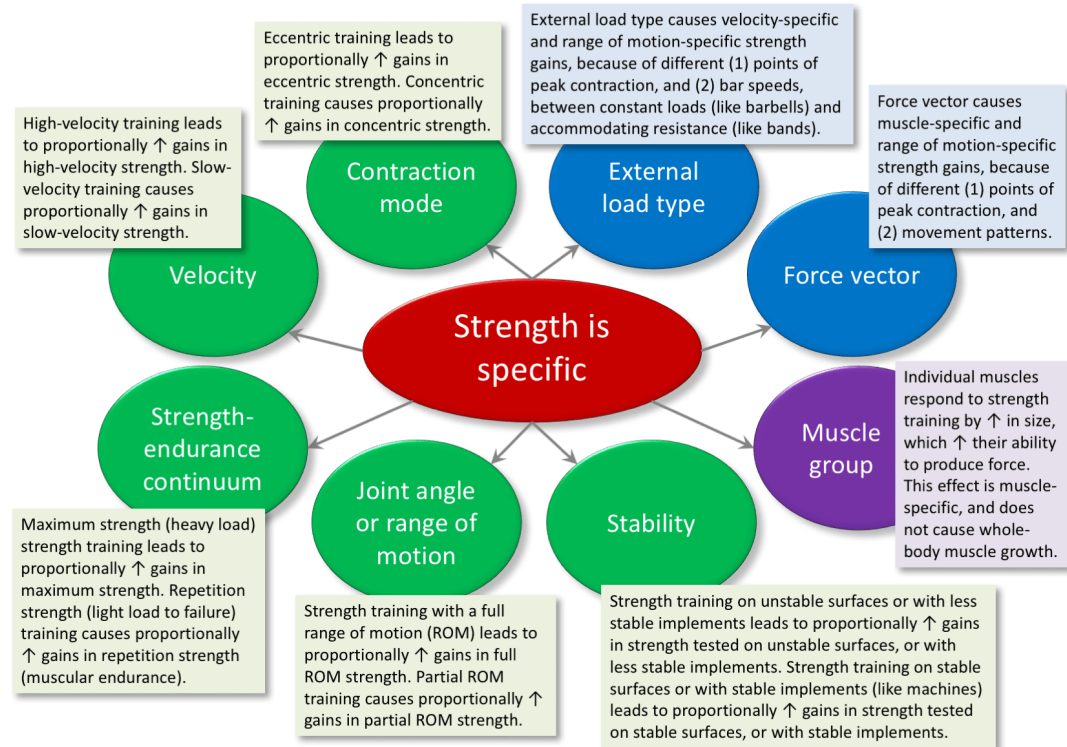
Eccentric training leads to proportionally ↑ gains in eccentric strength. Concentric training causes proportionally ↑ gains in concentric strength.

External load type causes velocity-specific and range of motion-specific strength gains, because of different (1) points of peak contraction, and (2) bar speeds, between constant loads (like barbells) and accommodating resistance (like bands).

High-velocity training leads to proportionally ↑ gains in high-velocity strength. Slow-velocity training causes proportionally ↑ gains in slow-velocity strength.

Force vector causes muscle-specific and range of motion-specific strength gains, because of different (1) points of peak contraction, and (2) movement patterns.

Contraction mode

External load type

Velocity

Force vector

Strength is specific

Individual muscles respond to strength training by ↑ in size, which ↑ their ability to produce force. This effect is muscle-specific, and does not cause whole-body muscle growth.

Strength-endurance continuum

Muscle group

Joint angle or range of motion

Stability

Maximum strength (heavy load) strength training leads to proportionally ↑ gains in maximum strength. Repetition strength (light load to failure) training causes proportionally ↑ gains in repetition strength (muscular endurance).

Strength training with a full range of motion (ROM) leads to proportionally ↑ gains in full ROM strength. Partial ROM training causes proportionally ↑ gains in partial ROM strength.

Strength training on unstable surfaces or with less stable implements leads to proportionally ↑ gains in strength tested on unstable surfaces, or with less stable implements. Strength training on stable surfaces or with stable implements (like machines) leads to proportionally ↑ gains in strength tested on stable surfaces, or with stable implements.